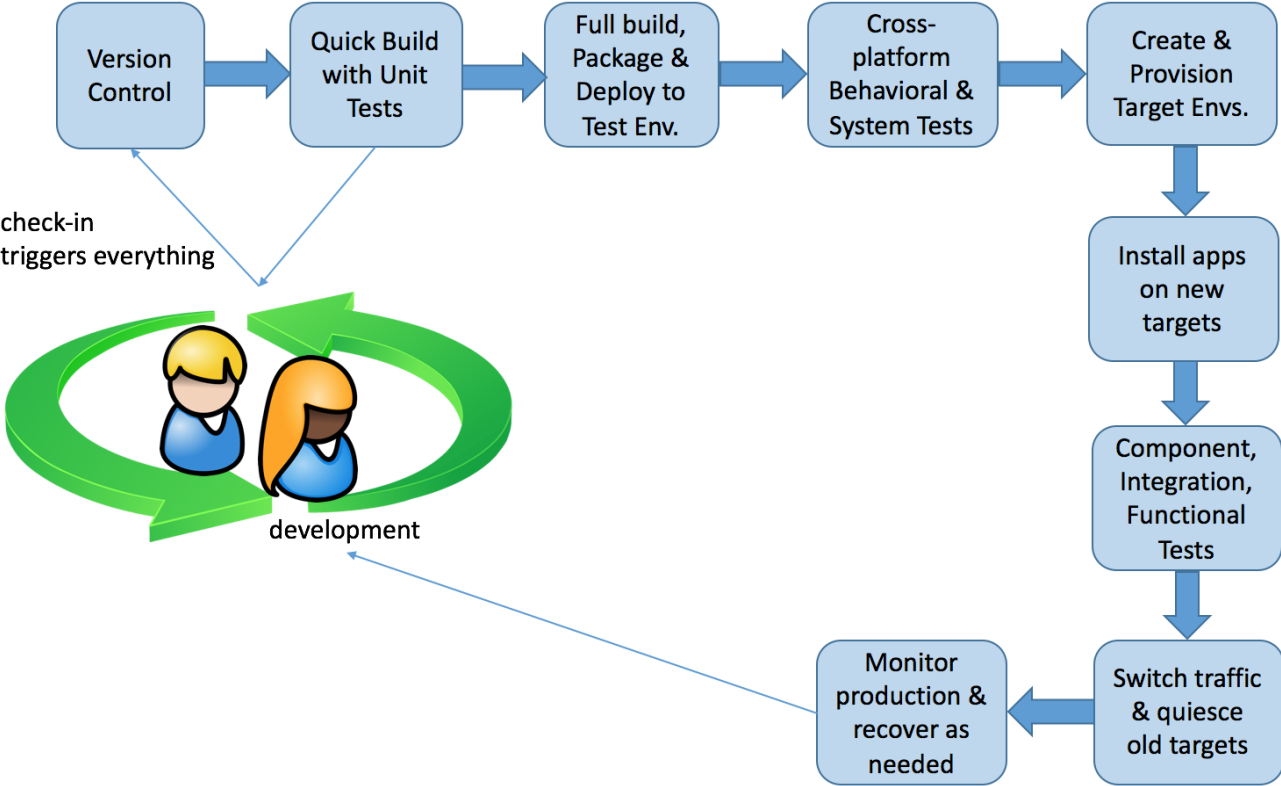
Version Control

Quick Build with Unit Tests

Full build, Package & Deploy to Test Env.

Cross-platform Behavioral & System Tests

Create & Provision Target Envs.

Install apps on new targets

Component, Integration, Functional Tests

Switch traffic & quiesce old targets

Monitor production & recover as needed

check-in triggers everything

development